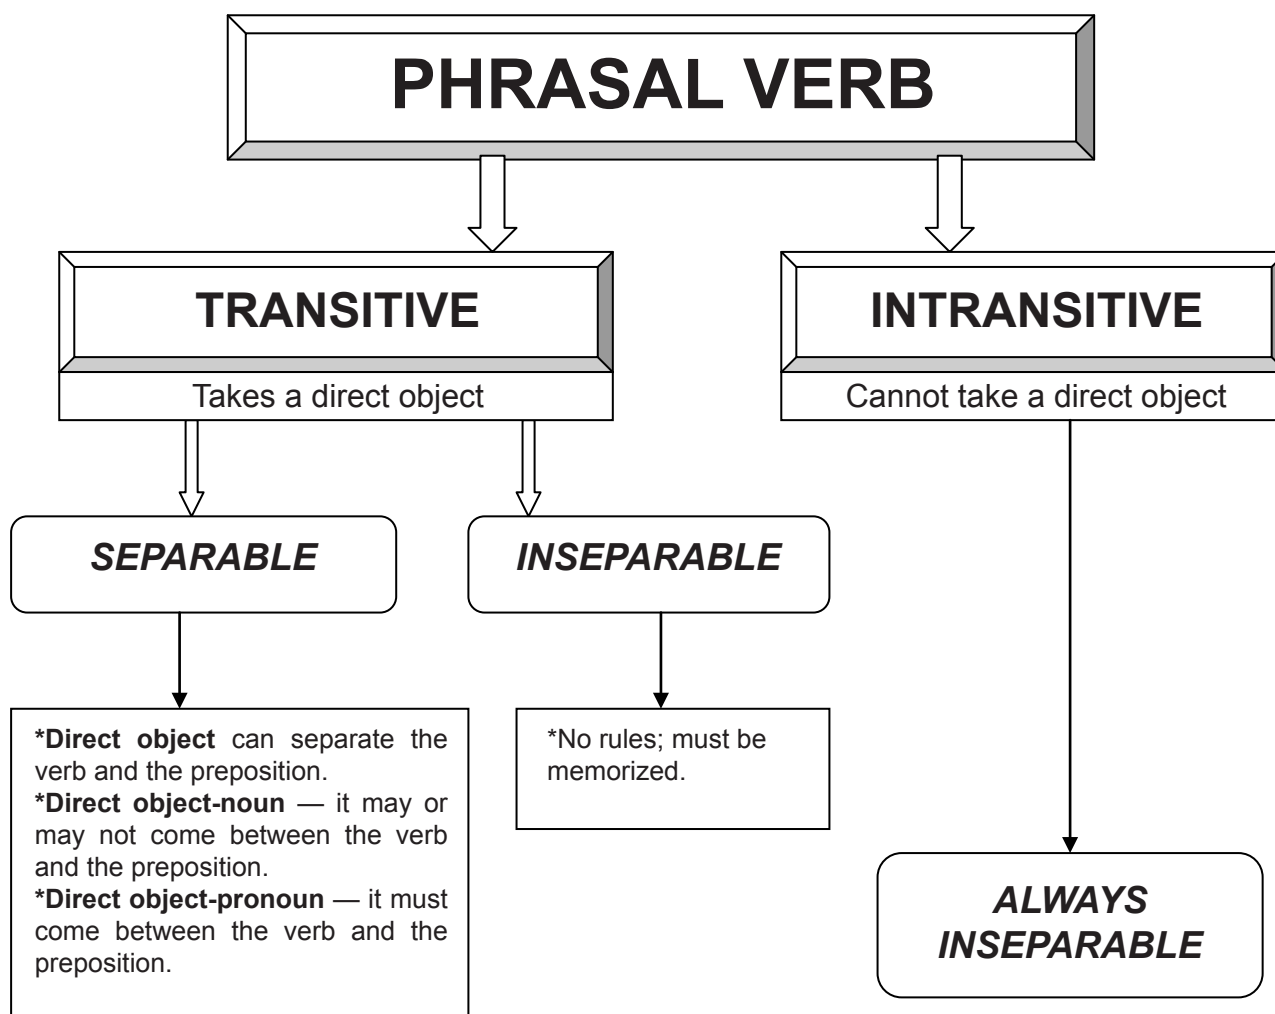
PHRASAL VERB

TRANSITIVE

Takes a direct object

INTRANSITIVE

Cannot take a direct object

SEPARABLE

INSEPARABLE

*Direct object can separate the verb and the preposition.
*Direct object-noun — it may or may not come between the verb and the preposition.
*Direct object-pronoun — it must come between the verb and the preposition.

*No rules; must be memorized.

ALWAYS INSEPARABLE